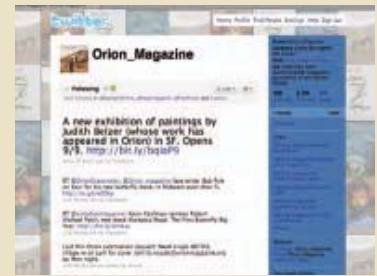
twitter

Home Profile Find People Settings Help Sign out

Orion_Magazine

Following

A new exhibition of paintings by Judith Belzer (whose work has appeared in Orion) in SF. Opens 9/9. http://bit.ly/bqieP9

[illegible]

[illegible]

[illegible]

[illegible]